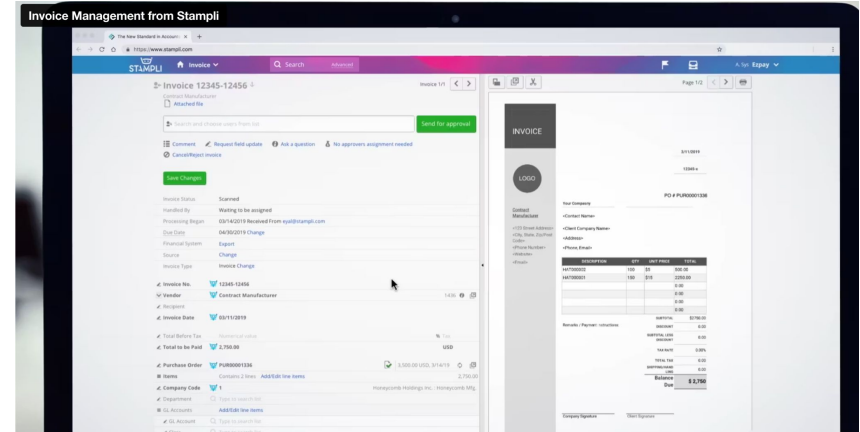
Invoice Management from Stampli

The New Standard in Accounts ×

https://www.stampli.com

STAMPLI Invoice Search Advanced

A. Syn Ezpay

Invoice 12345-12456

Contract Manufacturer

Attached file

Invoice 1/1

Search and choose users from list

Send for approval

Comment Request field update Ask a question No approvers assignment needed

Cancel/Reject invoice

Save Changes

Invoice Status Scanned

Handled By Waiting to be assigned

Processing Began 03/14/2019 Received From eyal@stampli.com

Due Date 04/30/2019 Change

Financial System Export

Source Change

Invoice Type Invoice Change

Invoice No. 12345-12456

Vendor Contract Manufacturer

Recipient

Invoice Date 03/11/2019

Total Before Tax

Total to be Paid 2,750.00 USD

Purchase Order PUR00001336 3,500.00 USD, 3/14/19

Items Contains 2 lines Add/Edit line items

Company Code 1 Honeycomb Holdings Inc. : Honeycomb Mfg.

Department

GL Accounts Add/Edit line items

GL Account

Page 1/2

INVOICE

LOGO

3/11/2019

12345-x

PO # PUR00001336

Your Company

Contract Manufacturer

<Contact Name>

<Client Company Name>

<Address>

<Phone, Email>

| DESCRIPTION | QTY | UNIT PRICE | TOTAL |
|---|---|---|---|
| HA7000002 | 100 | $5 | 500.00 |
| HA7000001 | 150 | $15 | 2250.00 |
| | | | 0.00 |
| | | | 0.00 |
| | | | 0.00 |
| | | | 0.00 |

Remarks / Payment Instructions:

SUBTOTAL $2750.00

DISCOUNT 0.00

SUBTOTAL LESS DISCOUNT 0.00

TAX RATE 0.00%

TOTAL TAX 0.00

SHIPPING/HANDLING 0.00

Balance Due $ 2,750

Company Signature

Client Signature